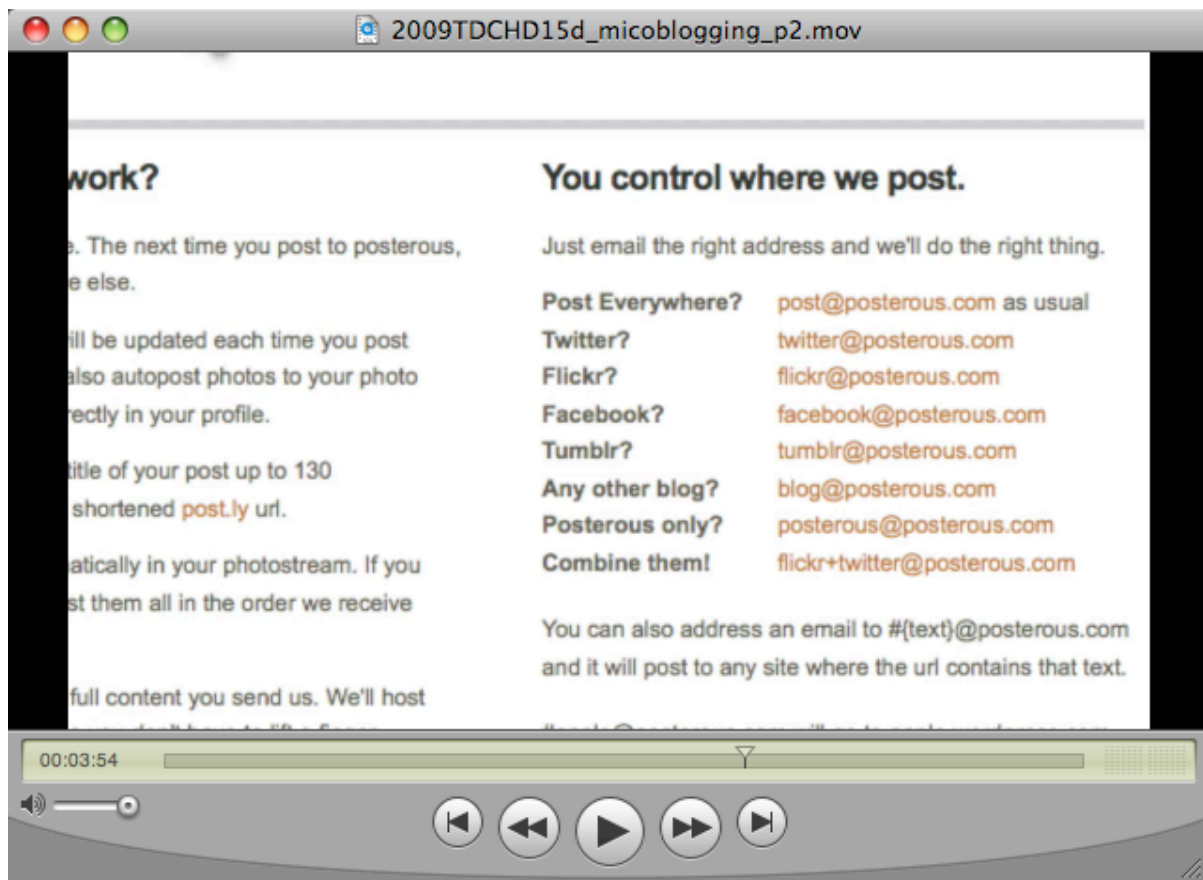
2009TDCHD15d_micoblogging_p2.mov

work?

e. The next time you post to posterous, e else.

ill be updated each time you post also autopost photos to your photo rectly in your profile.

title of your post up to 130 shortened post.ly url.

atically in your photostream. If you st them all in the order we receive

full content you send us. We'll host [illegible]

You control where we post.

Just email the right address and we'll do the right thing.

| | |
|---|---|
| Post Everywhere? | post@posterous.com as usual |
| Twitter? | twitter@posterous.com |
| Flickr? | flickr@posterous.com |
| Facebook? | facebook@posterous.com |
| Tumblr? | tumblr@posterous.com |
| Any other blog? | blog@posterous.com |
| Posterous only? | posterous@posterous.com |
| Combine them! | flickr+twitter@posterous.com |

You can also address an email to #{text}@posterous.com and it will post to any site where the url contains that text.

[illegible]

00:03:54